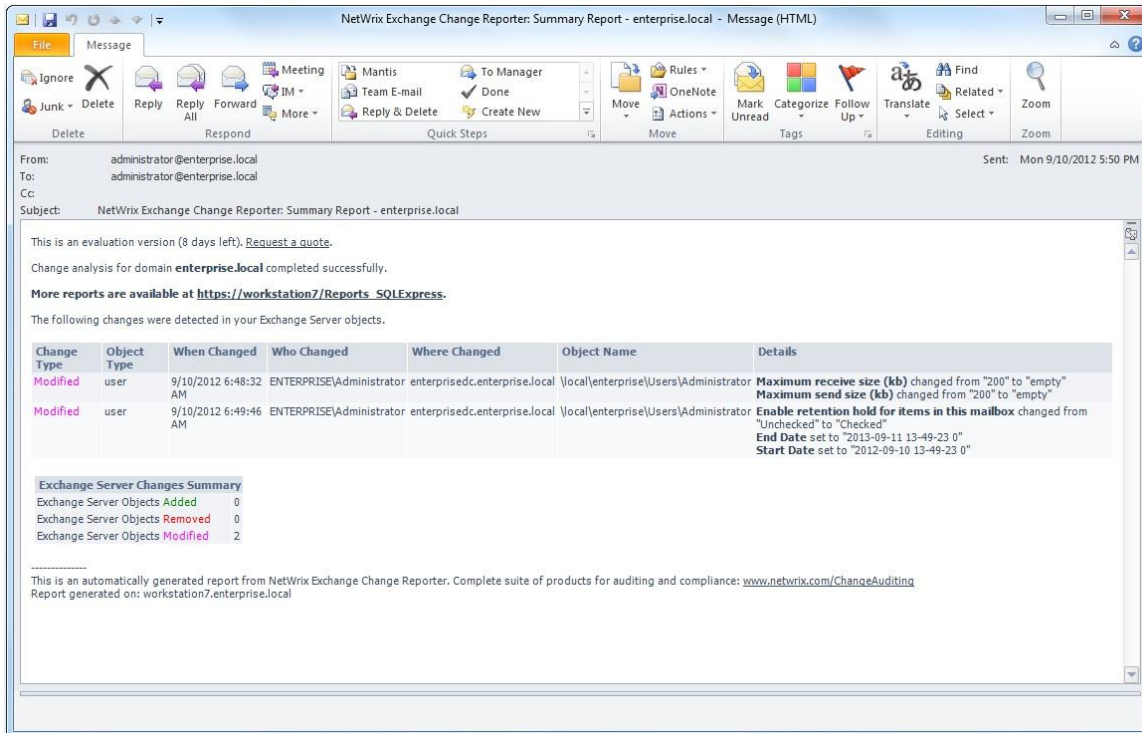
NetWrix Exchange Change Reporter: Summary Report - enterprise.local - Message (HTML)

File Message

Ignore Junk Delete Reply Reply All Forward Meeting IM More Mantis Team E-mail Reply & Delete To Manager Done Create New Move Rules OneNote Actions Mark Unread Categorize Follow Up Translate Find Related Select Zoom

Delete Respond Quick Steps Move Tags Editing Zoom

From: administrator@enterprise.local
To: administrator@enterprise.local
Cc:
Subject: NetWrix Exchange Change Reporter: Summary Report - enterprise.local

Sent: Mon 9/10/2012 5:50 PM

This is an evaluation version (8 days left). Request a quote.

Change analysis for domain **enterprise.local** completed successfully.

**More reports are available at https://workstation7/Reports_SQLExpress.**

The following changes were detected in your Exchange Server objects.

| Change Type | Object Type | When Changed | Who Changed | Where Changed | Object Name | Details |
|---|---|---|---|---|---|---|
| Modified | user | 9/10/2012 6:48:32 AM | ENTERPRISE\Administrator | enterprisedc.enterprise.local | \local\enterprise\Users\Administrator | **Maximum receive size (kb)** changed from "200" to "empty" **Maximum send size (kb)** changed from "200" to "empty" |
| Modified | user | 9/10/2012 6:49:46 AM | ENTERPRISE\Administrator | enterprisedc.enterprise.local | \local\enterprise\Users\Administrator | **Enable retention hold for items in this mailbox** changed from "Unchecked" to "Checked" **End Date** set to "2013-09-11 13-49-23 0" **Start Date** set to "2012-09-10 13-49-23 0" |

| Exchange Server Changes Summary | |
|---|---|
| Exchange Server Objects Added | 0 |
| Exchange Server Objects Removed | 0 |
| Exchange Server Objects Modified | 2 |

--------------
This is an automatically generated report from NetWrix Exchange Change Reporter. Complete suite of products for auditing and compliance: www.netwrix.com/ChangeAuditing
Report generated on: workstation7.enterprise.local